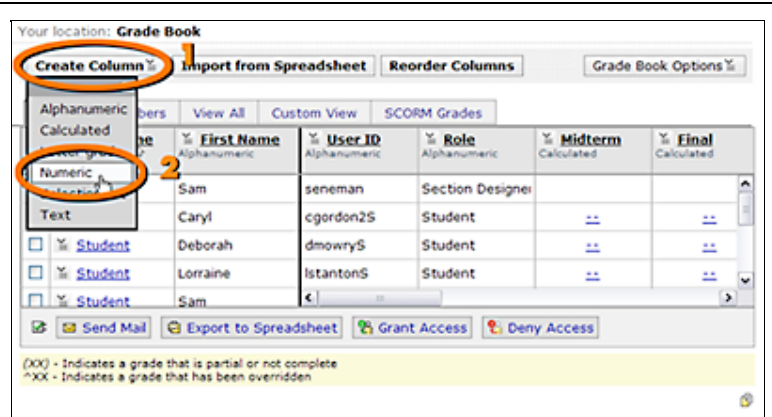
Your location: Grade Book

Create Column 1 Import from Spreadsheet Reorder Columns Grade Book Options

Alphanumeric
Calculated
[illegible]
Numeric 2
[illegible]
Text

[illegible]bers View All Custom View SCORM Grades

| | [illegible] | First Name Alphanumeric | User ID Alphanumeric | Role Alphanumeric | Midterm Calculated | Final Calculated |
|---|---|---|---|---|---|---|
| | | Sam | seneman | Section Designer | | |
| | | Caryl | cgordon2S | Student | -- | -- |
| ☐ | Student | Deborah | dmowryS | Student | -- | -- |
| ☐ | Student | Lorraine | lstantonS | Student | -- | -- |
| ☐ | Student | Sam | | | | |

Send Mail Export to Spreadsheet Grant Access Deny Access

(XX) - Indicates a grade that is partial or not complete
^XX - Indicates a grade that has been overridden